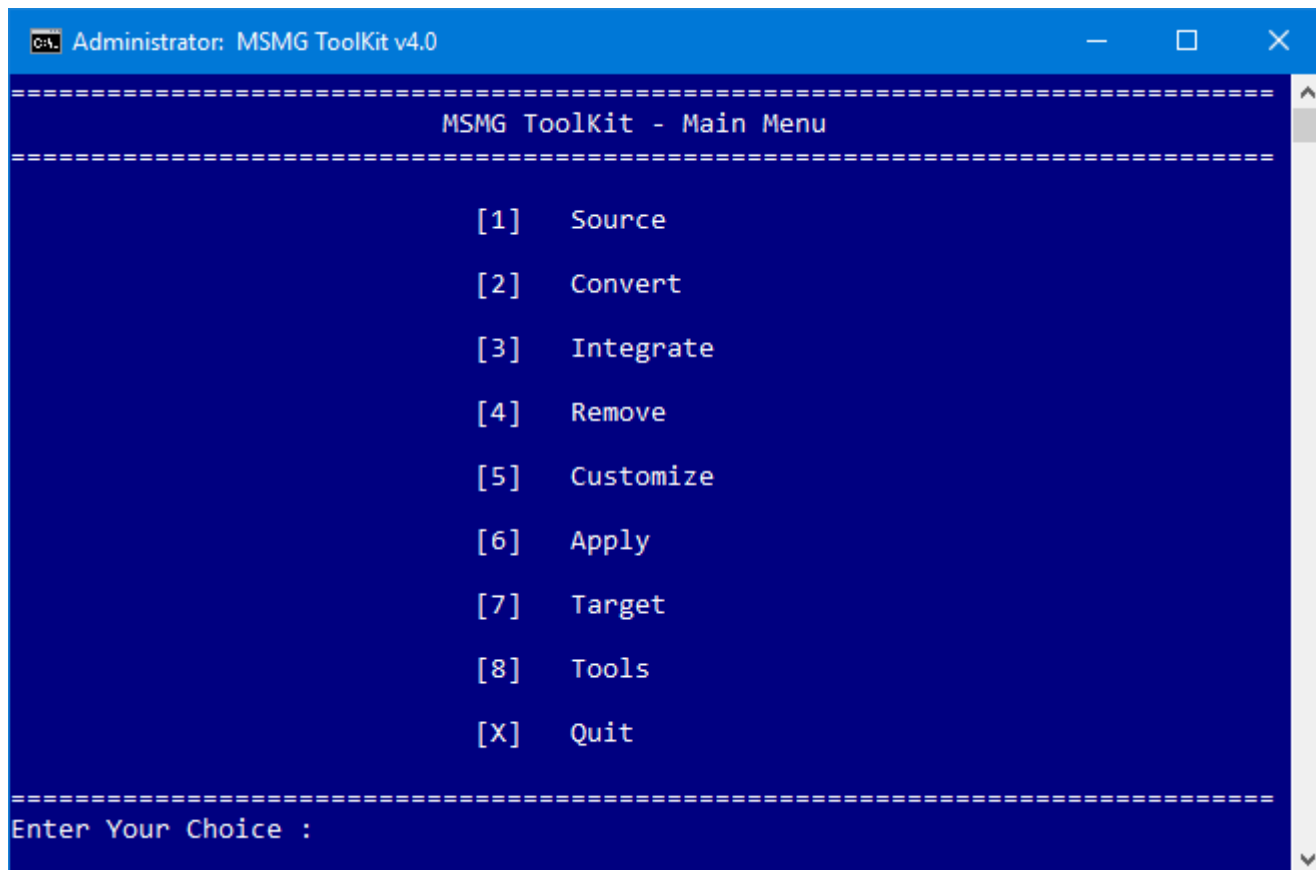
Administrator: MSMG ToolKit v4.0

===============================================================================
MSMG ToolKit - Main Menu
===============================================================================

[1] Source

[2] Convert

[3] Integrate

[4] Remove

[5] Customize

[6] Apply

[7] Target

[8] Tools

[X] Quit

===============================================================================
Enter Your Choice :